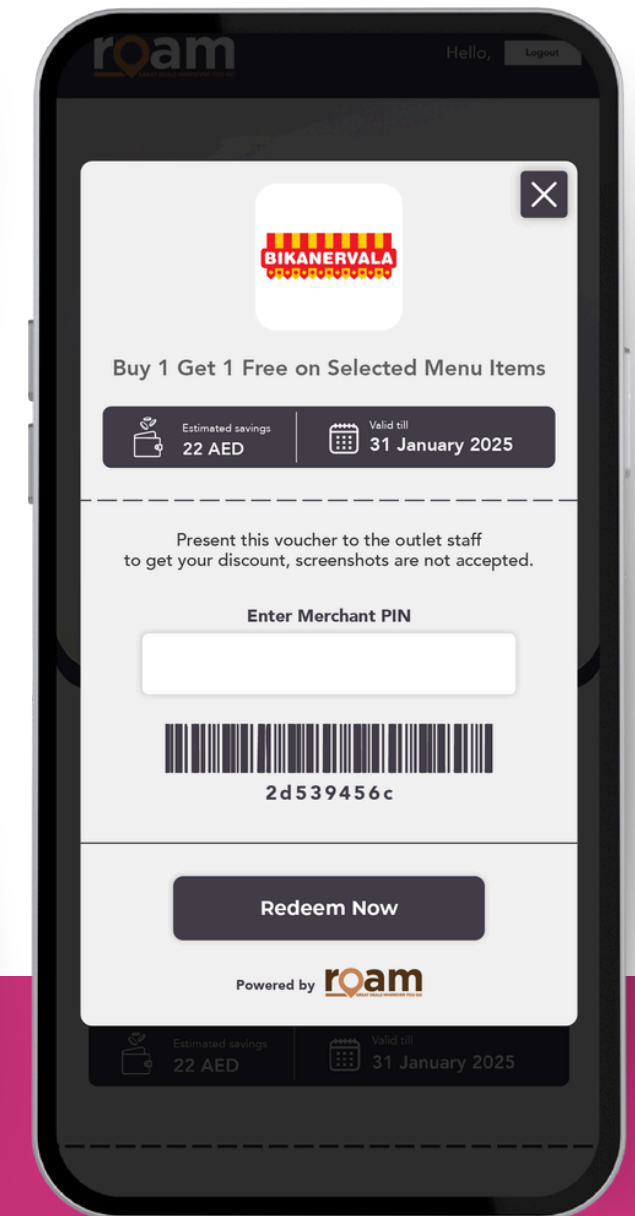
roam
GREAT DEALS WHEREVER YOU GO

Hello,
Logout

BIKANERVALA

Buy 1 Get 1 Free on Selected Menu Items

Estimated savings
22 AED

Valid till
31 January 2025

Present this voucher to the outlet staff to get your discount, screenshots are not accepted.

Enter Merchant PIN

2d539456c

Redeem Now

Powered by roam
GREAT DEALS WHEREVER YOU GO

Estimated savings
22 AED

Valid till
31 January 2025